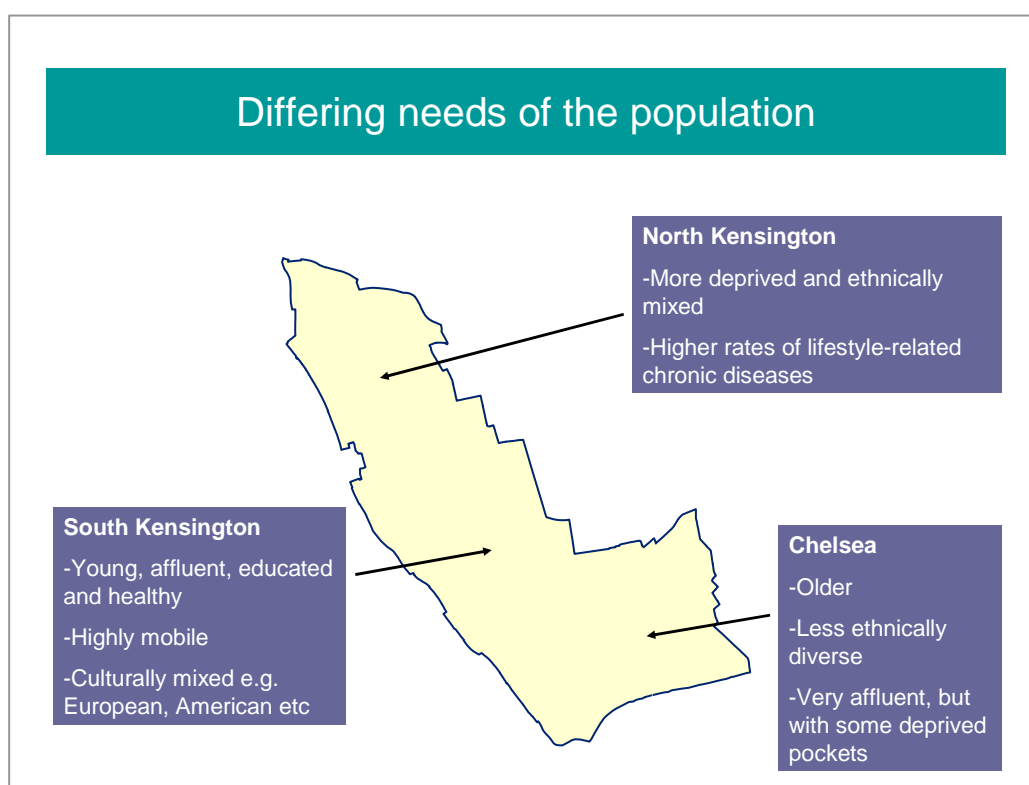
Differing needs of the population

North Kensington

-More deprived and ethnically mixed

-Higher rates of lifestyle-related chronic diseases

South Kensington

-Young, affluent, educated and healthy

-Highly mobile

-Culturally mixed e.g. European, American etc

Chelsea

-Older

-Less ethnically diverse

-Very affluent, but with some deprived pockets